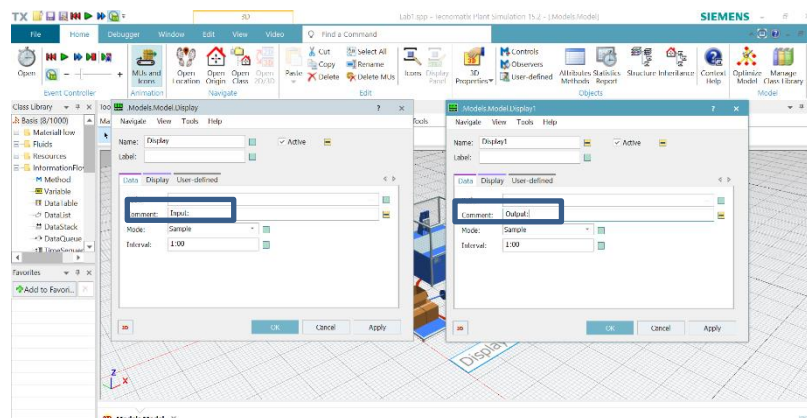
TX 3D Lab1.spp - Tecnomatix Plant Simulation 15.2 - [.Models.Model] SIEMENS

File Home Debugger Window Edit View Video Find a Command

Open MUs and Icons Open Location Open Origin Open Class Open 2D/3D Paste Cut Copy Delete Select All Rename Delete MUs Icons Display Panel 3D Properties User-defined Controls Observers Attributes Methods Statistics Report Structure Inheritance Context Help Optimize Model Manage Class Library

Event Controller Animation Navigate Edit Objects Model

Class Library

Basis (8/1000)
MaterialFlow
Fluids
Resources
InformationFlow
Method
Variable
DataTable
DataList
DataStack
DataQueue
TimeSequence

Favorites
Add to Favori...

.Models.Model.Display ?
Navigate View Tools Help
Name: Display Active
Label:
Data Display User-defined
Comment: Input:
Mode: Sample
Interval: 1:00
OK Cancel Apply

.Models.Model.Display1 ?
Navigate View Tools Help
Name: Display1 Active
Label:
Data Display User-defined
Comment: Output:
Mode: Sample
Interval: 1:00
OK Cancel Apply

Tools

Displa